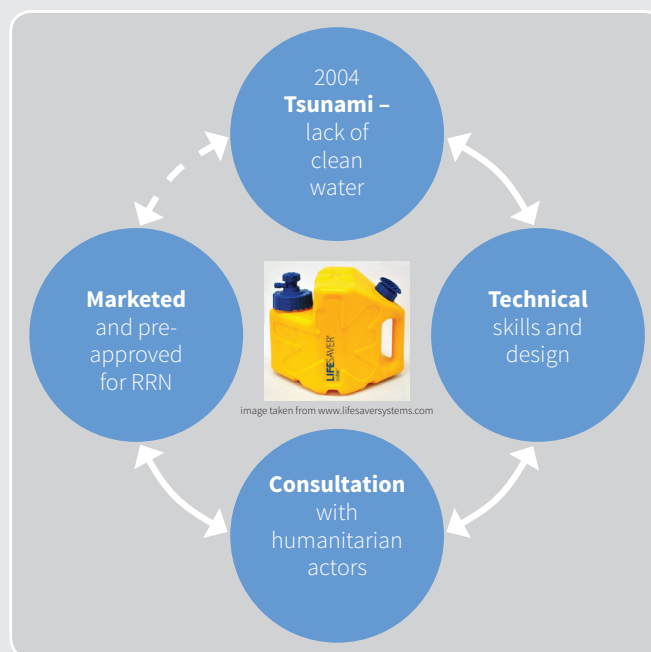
2004 **Tsunami –** lack of clean water

**Technical** skills and design

**Consultation** with humanitarian actors

**Marketed** and pre-approved for RRN

LIFESAVER

image taken from www.lifesaversystems.com